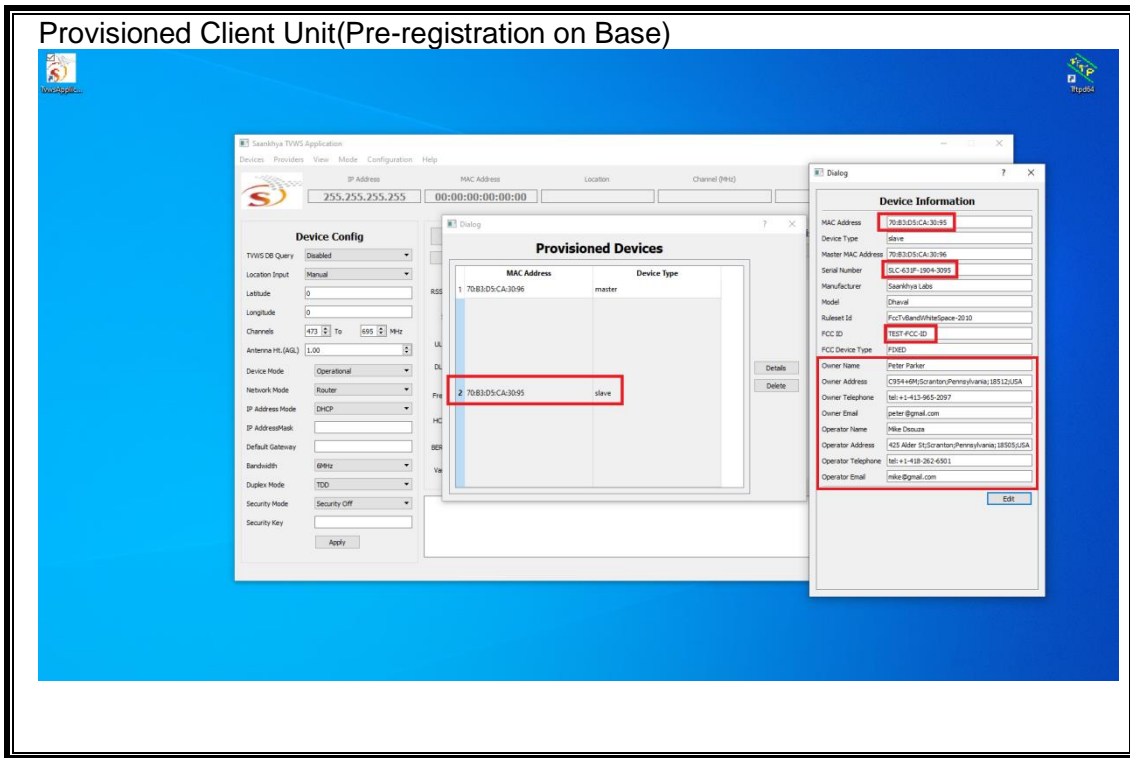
Provisioned Client Unit(Pre-registration on Base)

TVWSApplic...

Tftpd64

Saankhya TVWS Application

Devices Providers View Mode Configuration Help

IP Address
255.255.255.255
MAC Address
00:00:00:00:00:00
Location
Channel (MHz)

Device Config

| | |
|---|---|
| TVWS DB Query | Disabled |
| Location Input | Manual |
| Latitude | 0 |
| Longitude | 0 |
| Channels | 473 To 695 MHz |
| Antenna Ht.(AGL) | 1.00 |
| Device Mode | Operational |
| Network Mode | Router |
| IP Address Mode | DHCP |
| IP AddressMask | |
| Default Gateway | |
| Bandwidth | 6MHz |
| Duplex Mode | TDD |
| Security Mode | Security Off |
| Security Key | |

Apply

RSS
UL
DL
Fre
HC
BER
Va

Dialog ? X

Provisioned Devices

| | MAC Address | Device Type |
|---|---|---|
| 1 | 70:B3:D5:CA:30:96 | master |
| 2 | 70:B3:D5:CA:30:95 | slave |

Details
Delete

Dialog ? X

Device Information

| | |
|---|---|
| MAC Address | 70:B3:D5:CA:30:95 |
| Device Type | slave |
| Master MAC Address | 70:B3:D5:CA:30:96 |
| Serial Number | SLC-631F-1904-3095 |
| Manufacturer | Saankhya Labs |
| Model | Dhaval |
| Ruleset Id | FccTvBandWhiteSpace-2010 |
| FCC ID | TEST-FCC-ID |
| FCC Device Type | FIXED |
| Owner Name | Peter Parker |
| Owner Address | C954+6M;Scranton;Pennsylvania;18512;USA |
| Owner Telephone | tel:+1-413-965-2097 |
| Owner Email | peter@gmail.com |
| Operator Name | Mike Dsouza |
| Operator Address | 425 Alder St;Scranton;Pennsylvania;18505;USA |
| Operator Telephone | tel:+1-418-262-6301 |
| Operator Email | mike@gmail.com |

Edit